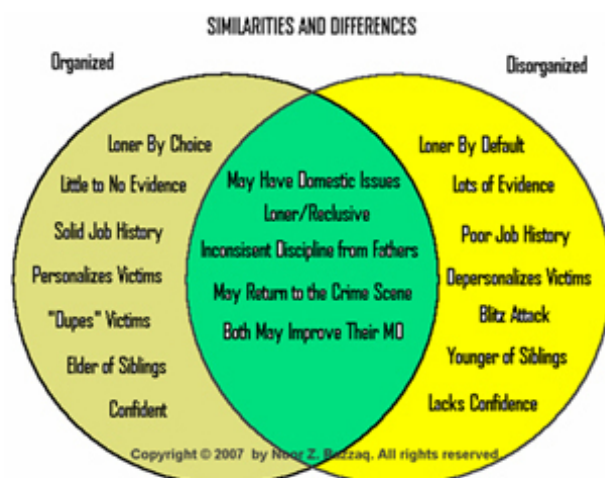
SIMILARITIES AND DIFFERENCES

Organized

Disorganized

Loner By Choice

Little to No Evidence

Solid Job History

Personalizes Victims

"Dupes" Victims

Elder of Siblings

Confident

May Have Domestic Issues

Loner/Reclusive

Inconsisent Discipline from Fathers

May Return to the Crime Scene

Both May Improve Their MO

Loner By Default

Lots of Evidence

Poor Job History

Depersonalizes Victims

Blitz Attack

Younger of Siblings

Lacks Confidence

Copyright © 2007 by Noor Z. Razzaq. All rights reserved